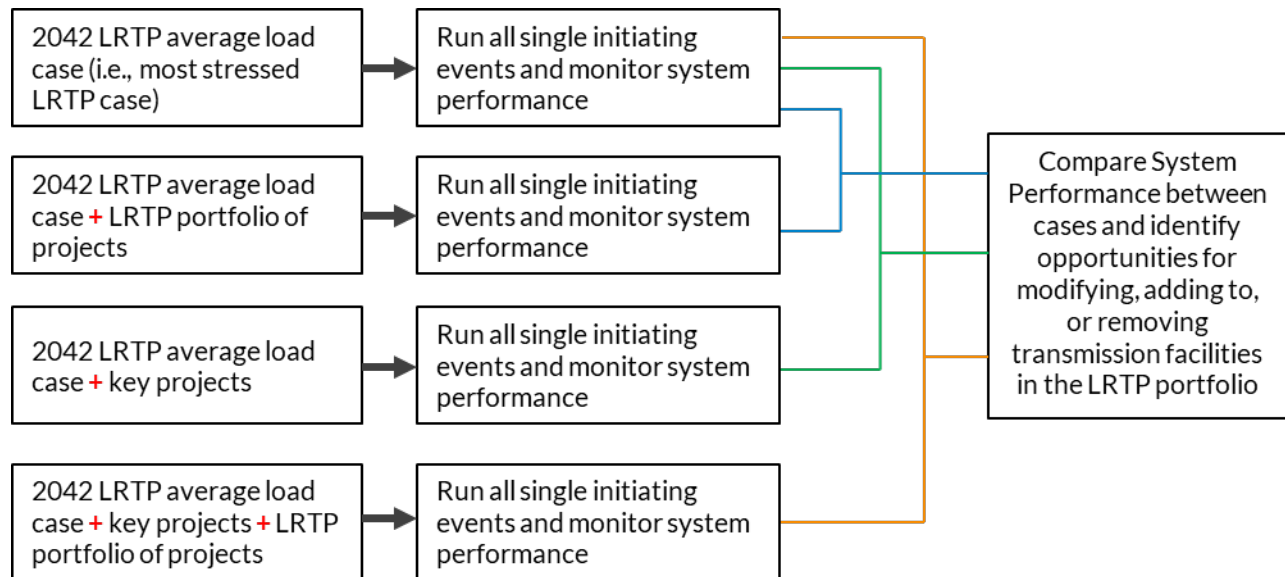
2042 LRTP average load case (i.e., most stressed LRTP case)

Run all single initiating events and monitor system performance

2042 LRTP average load case + LRTP portfolio of projects

Run all single initiating events and monitor system performance

2042 LRTP average load case + key projects

Run all single initiating events and monitor system performance

2042 LRTP average load case + key projects + LRTP portfolio of projects

Run all single initiating events and monitor system performance

Compare System Performance between cases and identify opportunities for modifying, adding to, or removing transmission facilities in the LRTP portfolio